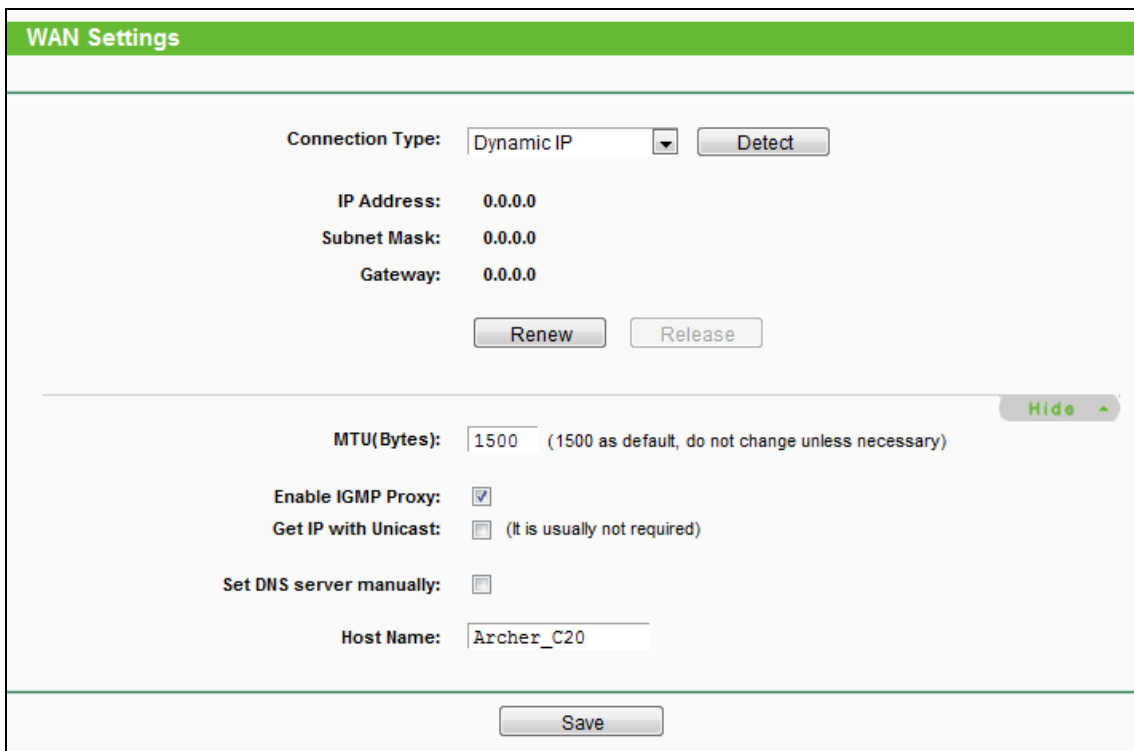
WAN Settings

Connection Type: Dynamic IP Detect

IP Address: 0.0.0.0

Subnet Mask: 0.0.0.0

Gateway: 0.0.0.0

Renew Release

Hide

MTU(Bytes): 1500 (1500 as default, do not change unless necessary)

Enable IGMP Proxy:

Get IP with Unicast: (It is usually not required)

Set DNS server manually:

Host Name: Archer_C20

Save